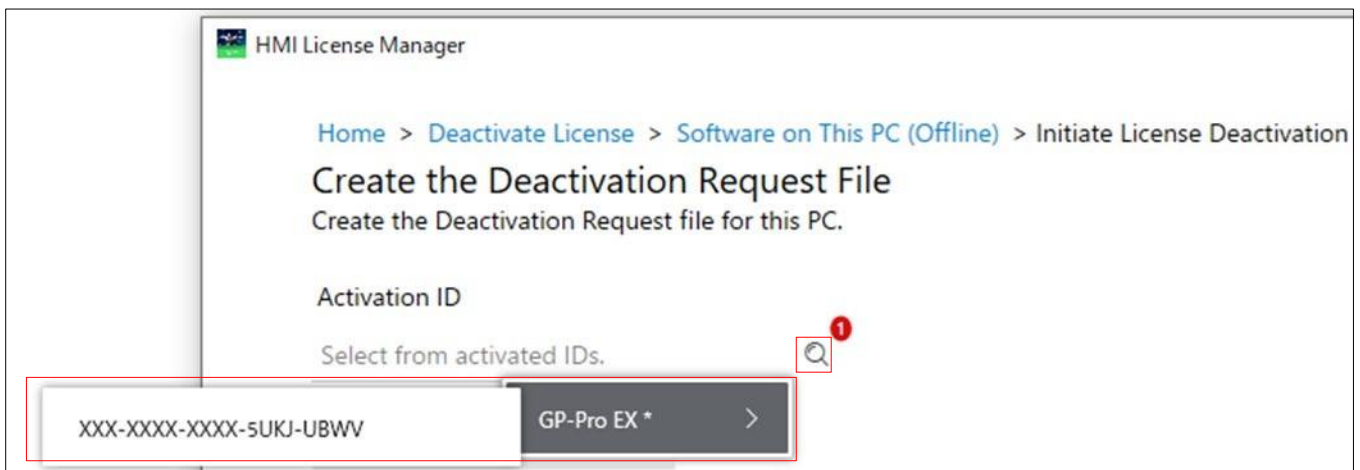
HMI License Manager

Home > Deactivate License > Software on This PC (Offline) > Initiate License Deactivation

Create the Deactivation Request File

Create the Deactivation Request file for this PC.

Activation ID

Select from activated IDs.

1

XXX-XXXX-XXXX-5UKJ-UBWV

GP-Pro EX *

>